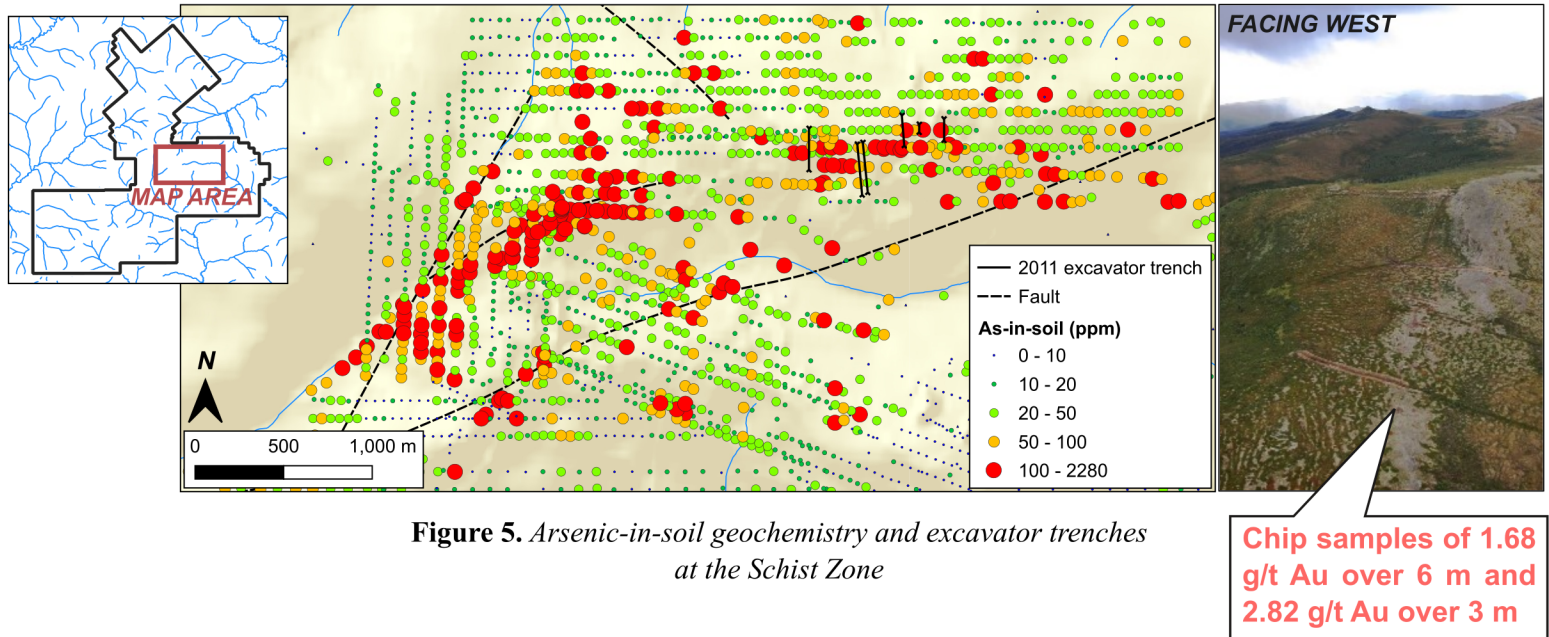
MAP AREA

N

0 500 1,000 m

2011 excavator trench
Fault
As-in-soil (ppm)
0 - 10
10 - 20
20 - 50
50 - 100
100 - 2280

FACING WEST

Chip samples of 1.68 g/t Au over 6 m and 2.82 g/t Au over 3 m

**Figure 5.** *Arsenic-in-soil geochemistry and excavator trenches at the Schist Zone*